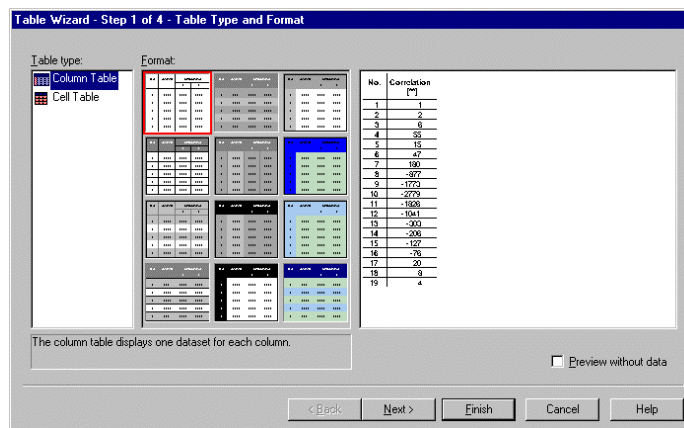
Table Wizard - Step 1 of 4 - Table Type and Format

Table type:

Column Table

Cell Table

Format:

| No. | Correlation [\*\*] |
|---|---|
| 1 | 1 |
| 2 | 2 |
| 3 | 6 |
| 4 | 55 |
| 5 | 15 |
| 6 | 47 |
| 7 | 190 |
| 8 | -977 |
| 9 | -1773 |
| 10 | -2779 |
| 11 | -1926 |
| 12 | -1041 |
| 13 | -303 |
| 14 | -206 |
| 15 | -127 |
| 16 | -76 |
| 17 | 20 |
| 18 | 8 |
| 19 | 4 |

The column table displays one dataset for each column.

Preview without data

< Back

Next >

Finish

Cancel

Help